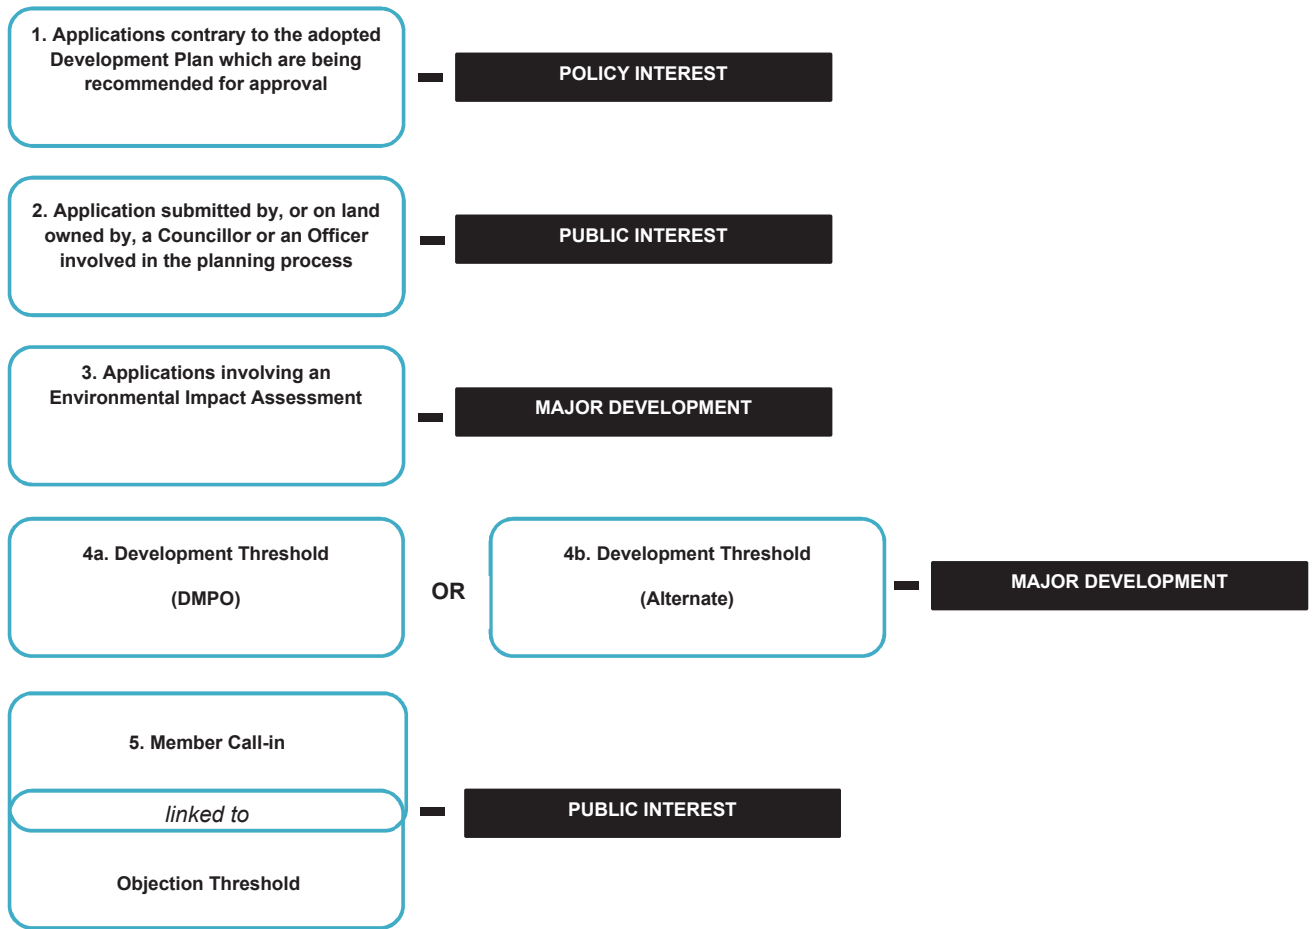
1. Applications contrary to the adopted Development Plan which are being recommended for approval

POLICY INTEREST

2. Application submitted by, or on land owned by, a Councillor or an Officer involved in the planning process

PUBLIC INTEREST

3. Applications involving an Environmental Impact Assessment

MAJOR DEVELOPMENT

4a. Development Threshold

(DMPO)

OR

4b. Development Threshold

(Alternate)

MAJOR DEVELOPMENT

5. Member Call-in

linked to

Objection Threshold

PUBLIC INTEREST